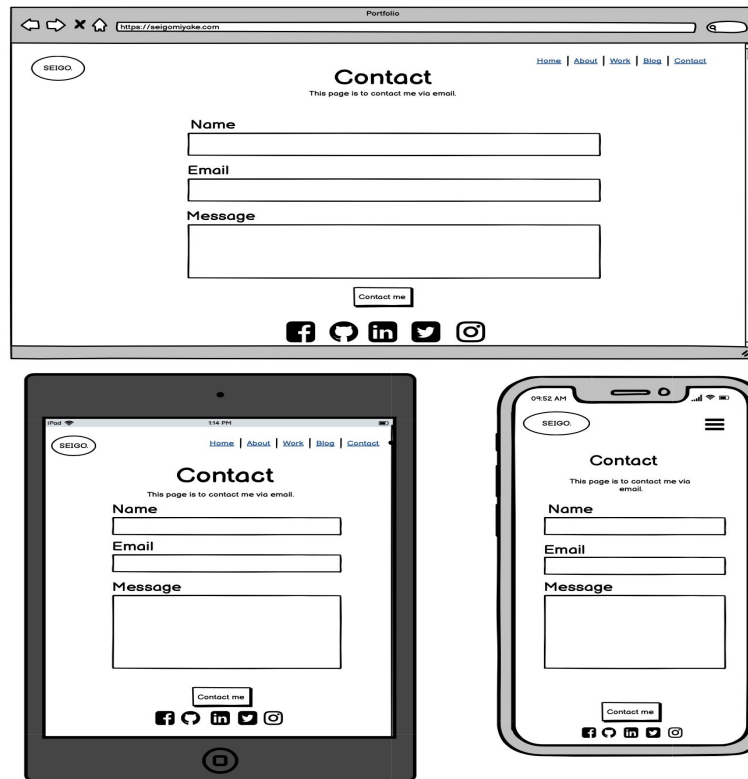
Portfolio

https://seigomiyake.com

SEIGO.

Home | About | Work | Blog | Contact

Contact

This page is to contact me via email.

Name

Email

Message

Contact me

iPad

1:14 PM

SEIGO.

Home | About | Work | Blog | Contact

Contact

This page is to contact me via email.

Name

Email

Message

Contact me

09:52 AM

SEIGO.

Contact

This page is to contact me via email.

Name

Email

Message

Contact me